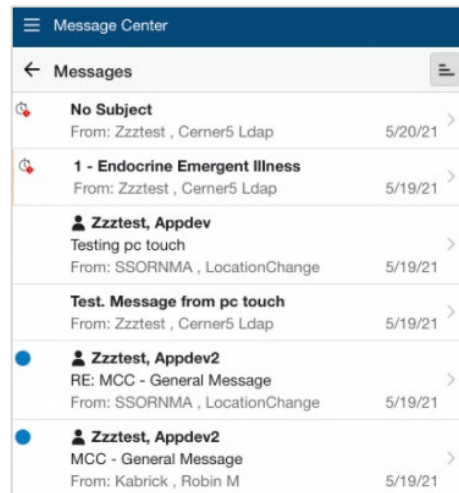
Message Center

Messages

No Subject
From: Zzztest , Cerner5 Ldap 5/20/21

1 - Endocrine Emergent Illness
From: Zzztest , Cerner5 Ldap 5/19/21

Zzztest, Appdev
Testing pc touch
From: SSORNMA , LocationChange 5/19/21

Test. Message from pc touch
From: Zzztest , Cerner5 Ldap 5/19/21

Zzztest, Appdev2
RE: MCC - General Message
From: SSORNMA , LocationChange 5/19/21

Zzztest, Appdev2
MCC - General Message
From: Kabrick , Robin M 5/19/21